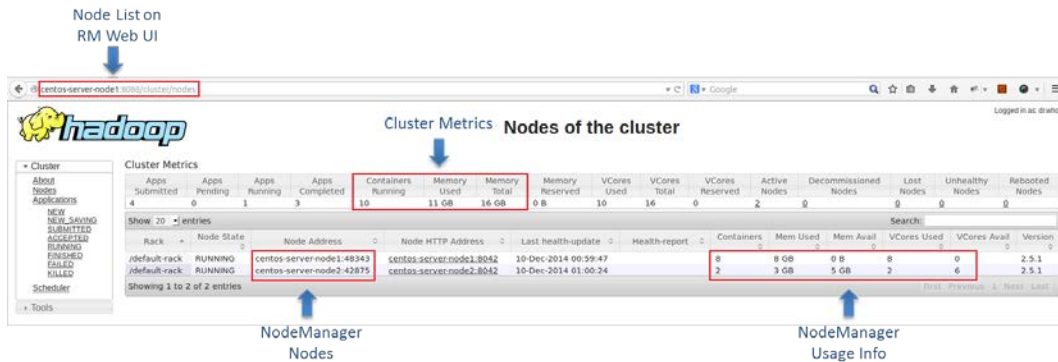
Node List on RM Web UI

centos-server-node1:8088/cluster/nodes

Google

Logged in as: dr.who

hadoop

Cluster Metrics

Nodes of the cluster

▾ Cluster

About
Nodes
Applications
NEW
NEW_SAVING
SUBMITTED
ACCEPTED
RUNNING
FINISHED
FAILED
KILLED

Scheduler

› Tools

Cluster Metrics

| Apps Submitted | Apps Pending | Apps Running | Apps Completed | Containers Running | Memory Used | Memory Total | Memory Reserved | VCores Used | VCores Total | VCores Reserved | Active Nodes | Decommissioned Nodes | Lost Nodes | Unhealthy Nodes | Rebooted Nodes |
|---|---|---|---|---|---|---|---|---|---|---|---|---|---|---|---|
| 4 | 0 | 1 | 3 | 10 | 11 GB | 16 GB | 0 B | 10 | 16 | 0 | 2 | 0 | 0 | 0 | 0 |

Show 20 entries

Search:

| Rack | Node State | Node Address | Node HTTP Address | Last health-update | Health-report | Containers | Mem Used | Mem Avail | VCores Used | VCores Avail | Version |
|---|---|---|---|---|---|---|---|---|---|---|---|
| /default-rack | RUNNING | centos-server-node1:48343 | centos-server-node1:8042 | 10-Dec-2014 00:59:47 | | 8 | 8 GB | 0 B | 8 | 0 | 2.5.1 |
| /default-rack | RUNNING | centos-server-node2:42875 | centos-server-node2:8042 | 10-Dec-2014 01:00:24 | | 2 | 3 GB | 5 GB | 2 | 6 | 2.5.1 |

Showing 1 to 2 of 2 entries

First Previous 1 Next Last

NodeManager Nodes

NodeManager Usage Info